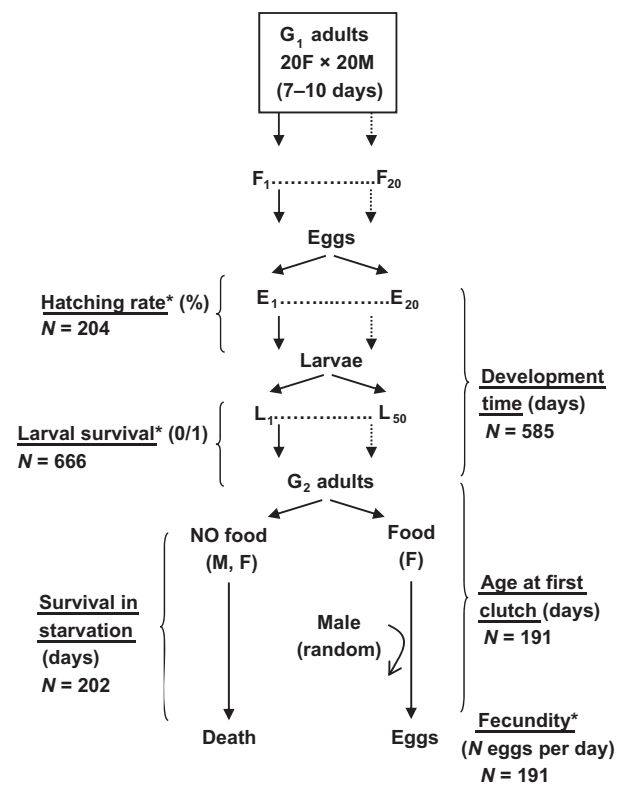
$G_1$ adults
20F × 20M
(7–10 days)

$F_1$..................$F_{20}$

Eggs

Hatching rate* (%)
$N$ = 204

$E_1$..................$E_{20}$

Larvae

Development time (days)
$N$ = 585

Larval survival* (0/1)
$N$ = 666

$L_1$..................$L_{50}$

$G_2$ adults

NO food
(M, F)

Food
(F)

Survival in starvation (days)
$N$ = 202

Male
(random)

Age at first clutch (days)
$N$ = 191

Death

Eggs

Fecundity*
($N$ eggs per day)
$N$ = 191